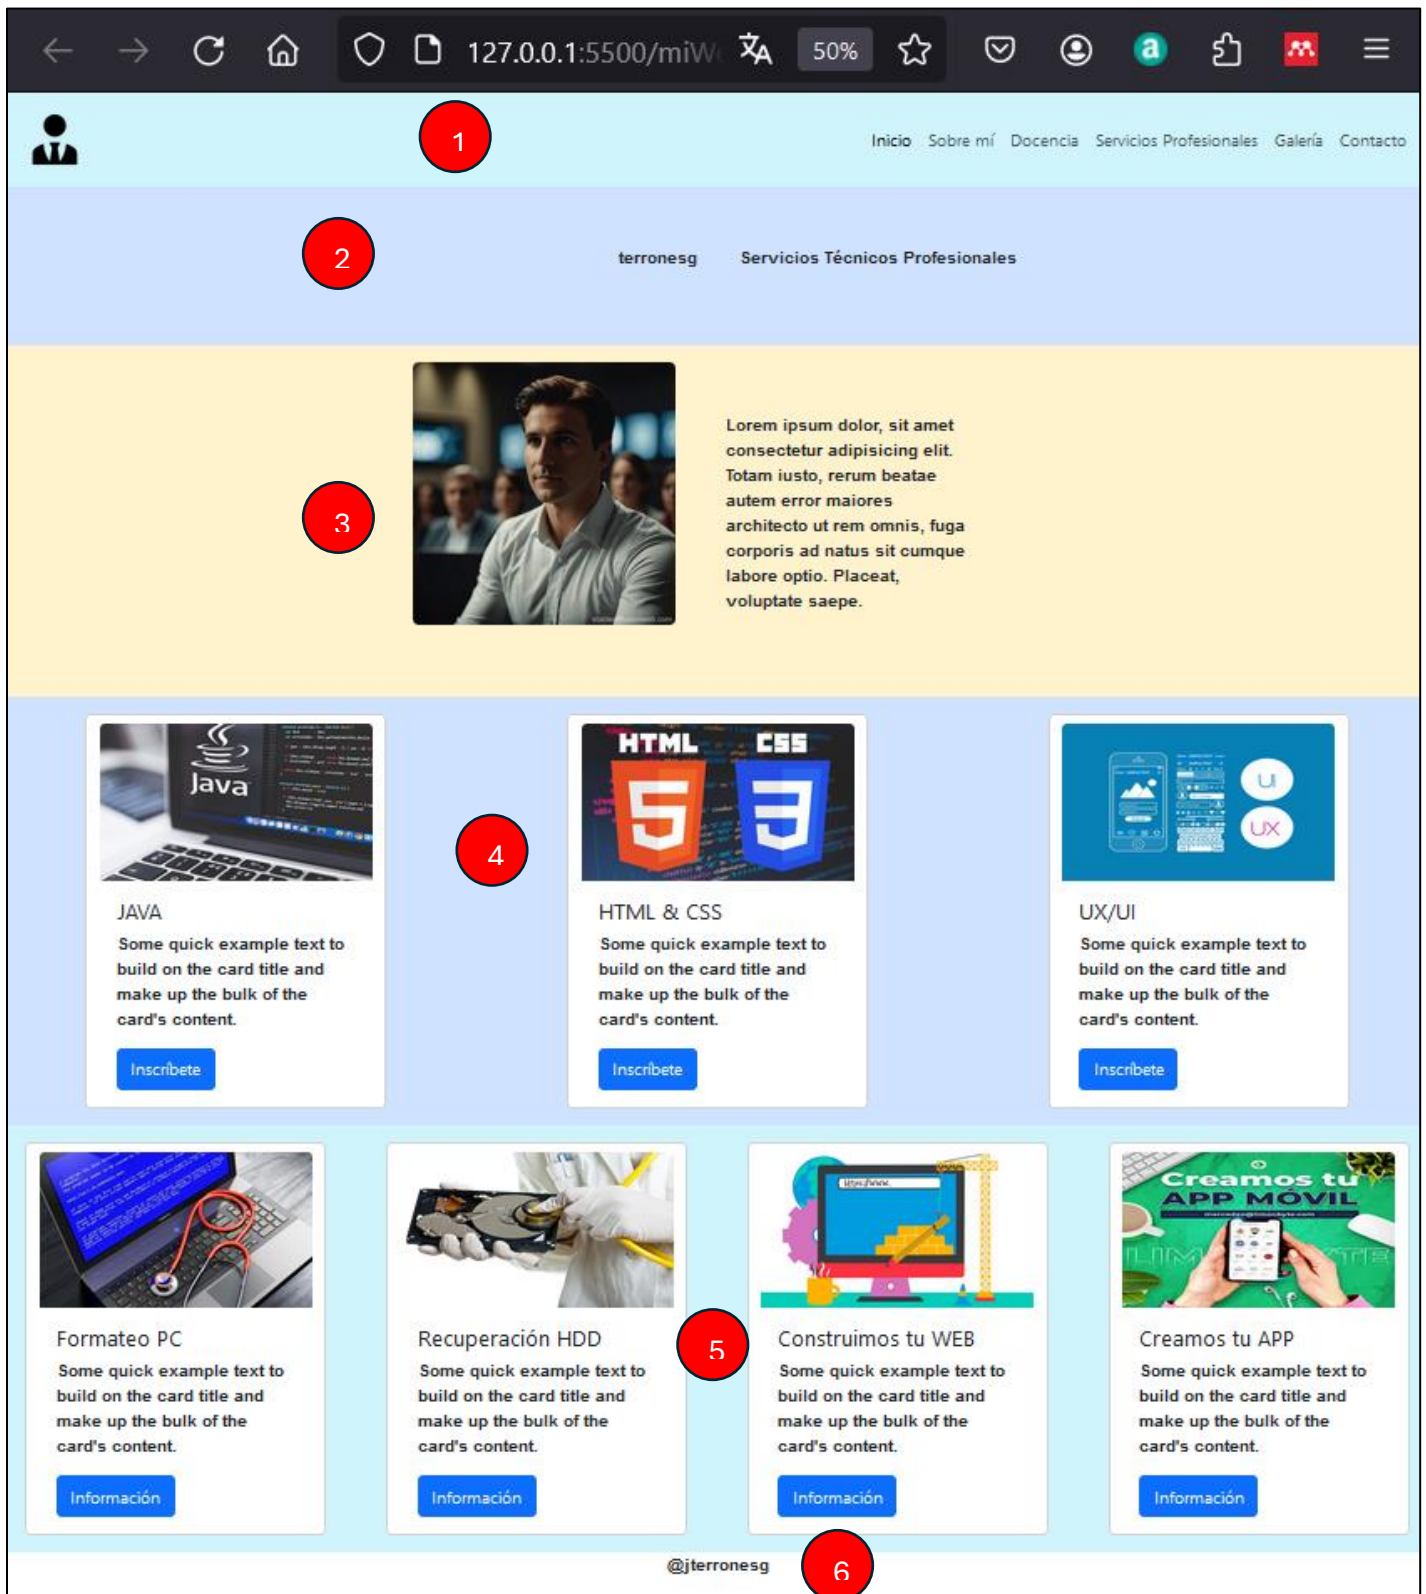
127.0.0.1:5500/miW

50%

1

Inicio Sobre mí Docencia Servicios Profesionales Galería Contacto

2

terronesg Servicios Técnicos Profesionales

3

Lorem ipsum dolor, sit amet consectetur adipisicing elit. Totam iusto, rerum beatae autem error maiores architecto ut rem omnis, fuga corporis ad natus sit cumque labore optio. Placeat, voluptate saepe.

4

Java

JAVA
Some quick example text to build on the card title and make up the bulk of the card's content.
Inscríbete

HTML CSS

HTML & CSS
Some quick example text to build on the card title and make up the bulk of the card's content.
Inscríbete

UI UX

UX/UI
Some quick example text to build on the card title and make up the bulk of the card's content.
Inscríbete

Formateo PC
Some quick example text to build on the card title and make up the bulk of the card's content.
Información

Recuperación HDD
Some quick example text to build on the card title and make up the bulk of the card's content.
Información

5

Construimos tu WEB
Some quick example text to build on the card title and make up the bulk of the card's content.
Información

Creamos tu APP MÓVIL

Creamos tu APP
Some quick example text to build on the card title and make up the bulk of the card's content.
Información

@jterronesg

6